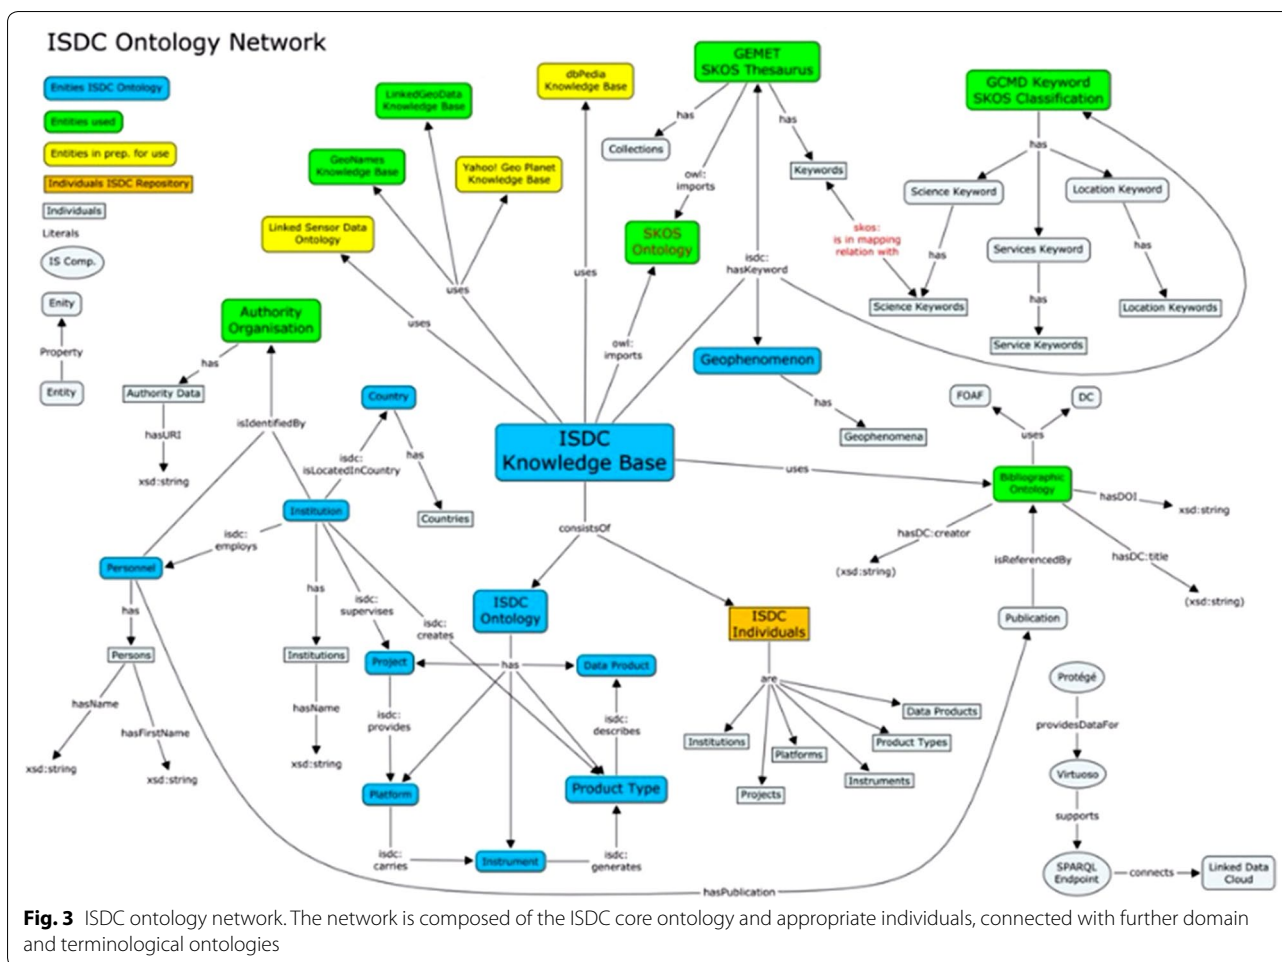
ISDC Ontology Network

Entities ISDC Ontology

Entities used

Entities in prep. for use

Individuals ISDC Repository

Individuals

Literals

IS Comp.

Entity

Property

Entity

LinkedGeoData Knowledge Base

dbPedia Knowledge Base

GEMET SKOS Thesaurus

GCMD Keyword SKOS Classification

GeoNames Knowledge Base

Yahoo! Geo Planet Knowledge Base

has

Collections

has

Keywords

has

Science Keyword

Location Keyword

owl: imports

Linked Sensor Data Ontology

SKOS Ontology

skos: is in mapping relation with

has

Services Keyword

has

uses

uses

isdc: hasKeyword

Science Keywords

has

Location Keywords

Service Keywords

Authority Organisation

uses

owl: imports

Geophenomenon

has

Authority Data

has

Geophenomena

hasURI

isIdentifiedBy

Country

FOAF

DC

xsd:string

isdc: isLocatedInCountry

has

ISDC Knowledge Base

uses

uses

Countries

Bibliographic Ontology

hasDOI

xsd:string

Institution

isdc: employs

consistsOf

hasDC:creator

isReferencedBy

hasDC:title

Personnel

has

isdc: supervises

isdc: creates

ISDC Ontology

ISDC Individuals

(xsd:string)

(xsd:string)

has

Persons

Institutions

Project

has

Data Product

Publication

are

hasName

hasName

isdc: provides

isdc: describes

Data Products

Protégé

hasFirstName

Institutions

Platforms

Product Types

providesDataFor

xsd:string

xsd:string

xsd:string

Platform

Product Type

Instruments

Virtuoso

Projects

supports

isdc: carries

Instrument

isdc: generates

SPARQL Endpoint

connects

Linked Data Cloud

hasPublication

Fig. 3 ISDC ontology network. The network is composed of the ISDC core ontology and appropriate individuals, connected with further domain and terminological ontologies